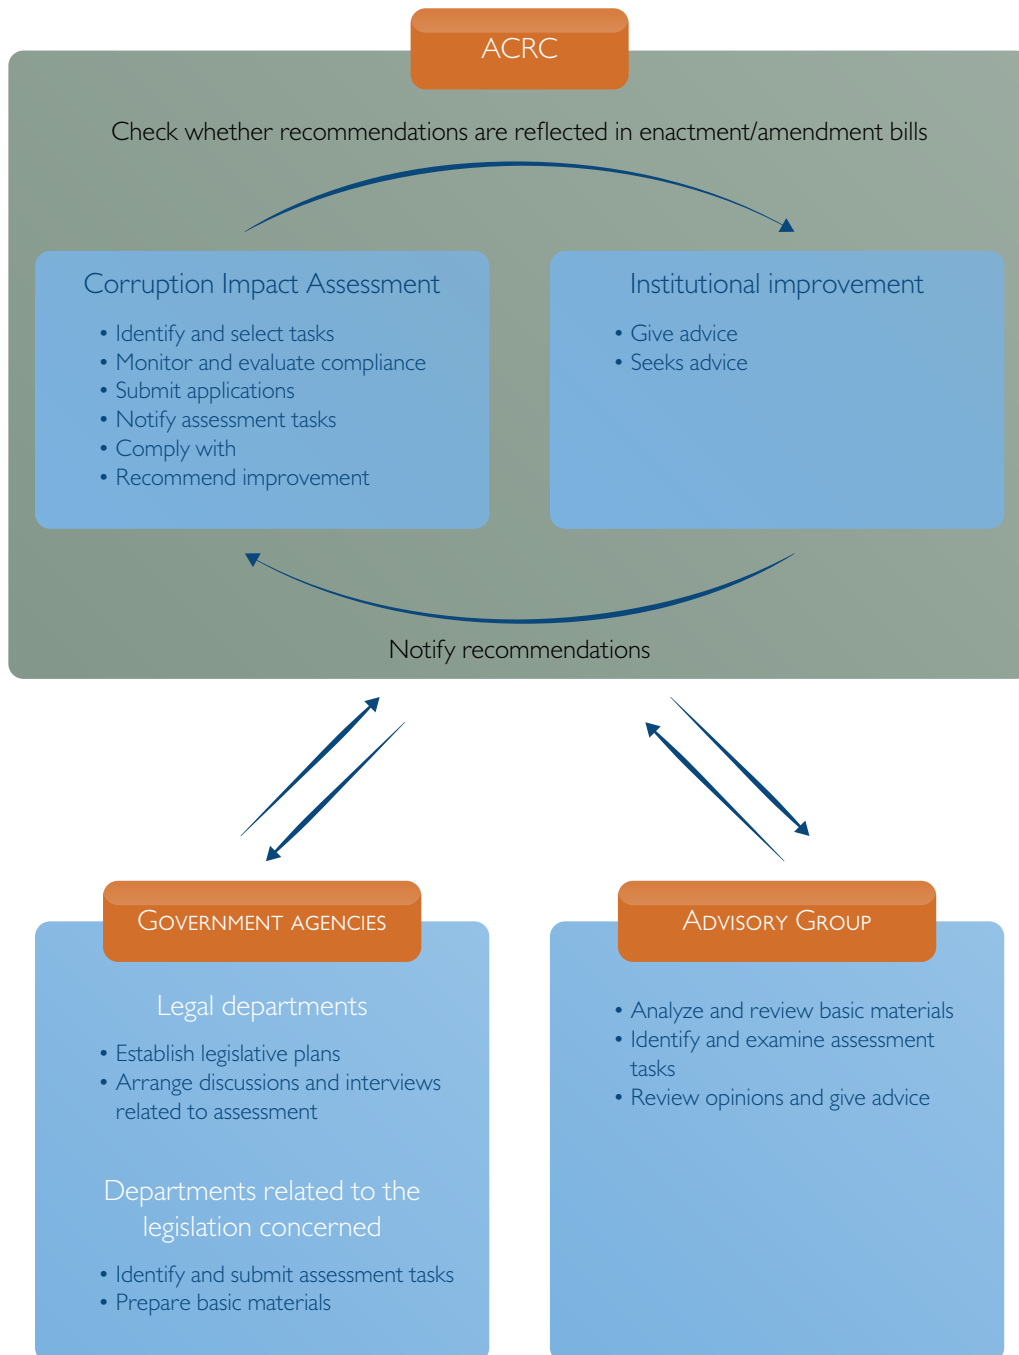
ACRC

Check whether recommendations are reflected in enactment/amendment bills

Corruption Impact Assessment

- Identify and select tasks
- Monitor and evaluate compliance
- Submit applications
- Notify assessment tasks
- Comply with
- Recommend improvement

Institutional improvement

- Give advice
- Seeks advice

Notify recommendations

Government agencies

Legal departments

- Establish legislative plans
- Arrange discussions and interviews related to assessment

Departments related to the legislation concerned

- Identify and submit assessment tasks
- Prepare basic materials

Advisory Group

- Analyze and review basic materials
- Identify and examine assessment tasks
- Review opinions and give advice